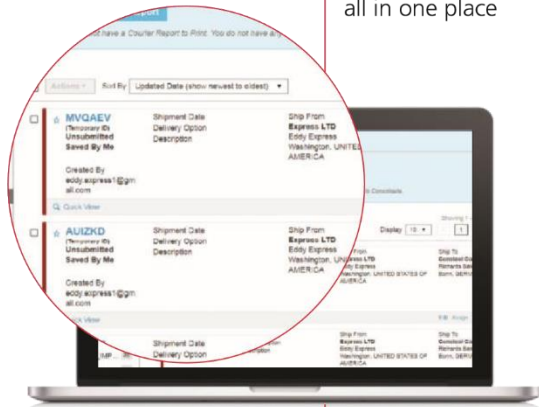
all in one place

have a Courier Report to Print. You do not have any

Actions ▾ Sort By Updated Date (show newest to eldest) ▾

MVQAEV
(Temporary ID)
Unsubmitted
Saved By Me

Created By
eddy.express1@gmail.com

Quick View

Shipment Date
Delivery Option
Description

Ship From
Express LTD
Eddy Express
Washington, UNITED AMERICA

AUIZKD
(Temporary ID)
Unsubmitted
Saved By Me

Created By
eddy.express1@gmail.com

Quick View

Shipment Date
Delivery Option
Description

Ship From
Express LTD
Eddy Express
Washington, UNITED AMERICA

Display 10 ▾

Ship From
Express LTD
Eddy Express
Washington, UNITED STATES OF AMERICA

Ship To
Consolidated
Richards
Bonn, GERMANY

Ship From
Express LTD
Eddy Express
Washington, UNITED STATES OF AMERICA

Shipment Date
Delivery Option
Description

IMP